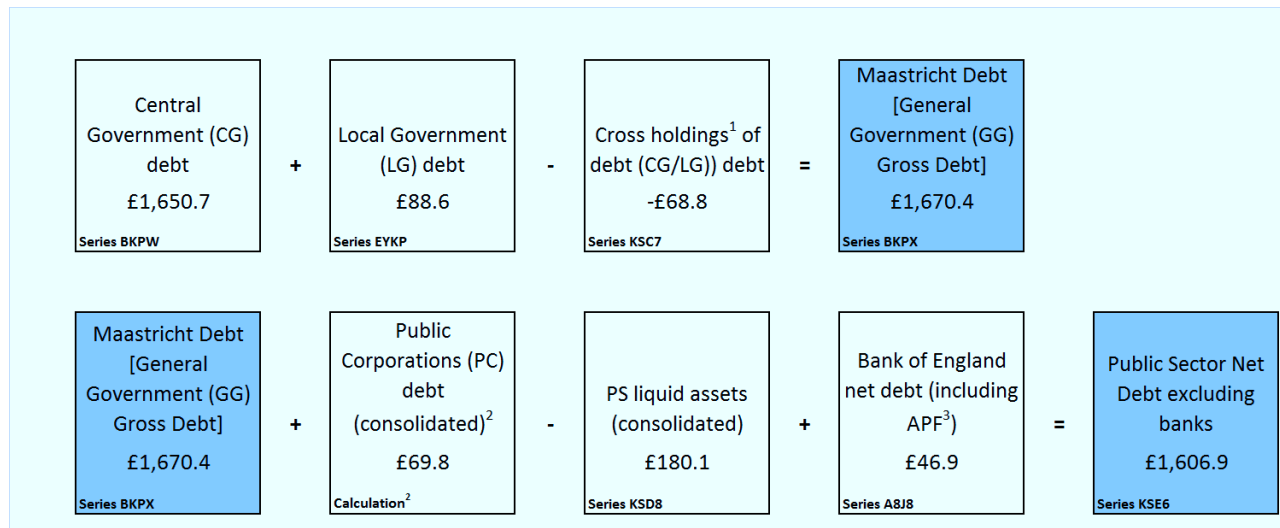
Central Government (CG) debt
£1,650.7
Series BKPW

+

Local Government (LG) debt
£88.6
Series EYKP

-

Cross holdings$^1$ of debt (CG/LG)) debt
-£68.8
Series KSC7

=

Maastricht Debt [General Government (GG) Gross Debt]
£1,670.4
Series BKPX

Maastricht Debt [General Government (GG) Gross Debt]
£1,670.4
Series BKPX

+

Public Corporations (PC) debt (consolidated)$^2$
£69.8
Calculation$^2$

-

PS liquid assets (consolidated)
£180.1
Series KSD8

+

Bank of England net debt (including APF$^3$)
£46.9
Series A8J8

=

Public Sector Net Debt excluding banks
£1,606.9
Series KSE6